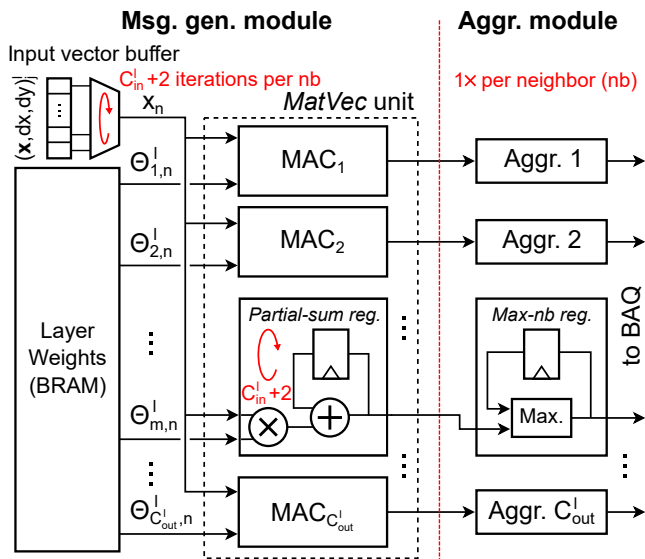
Msg. gen. module

Aggr. module

Input vector buffer

$C_{in}^{l}$ +2 iterations per nb

1× per neighbor (nb)

{x,dx,dy}

$x_n$

MatVec unit

$\Theta_{1,n}^{l}$

MAC$_1$

Aggr. 1

$\Theta_{2,n}^{l}$

MAC$_2$

Aggr. 2

Partial-sum reg.

Max-nb reg.

to BAQ

Layer Weights (BRAM)

$C_{in}^{l}$ +2

$\Theta_{m,n}^{l}$

Max.

$\Theta_{C_{out}^{l},n}^{l}$

MAC$_{C_{out}^{l}}$

Aggr. $C_{out}^{l}$